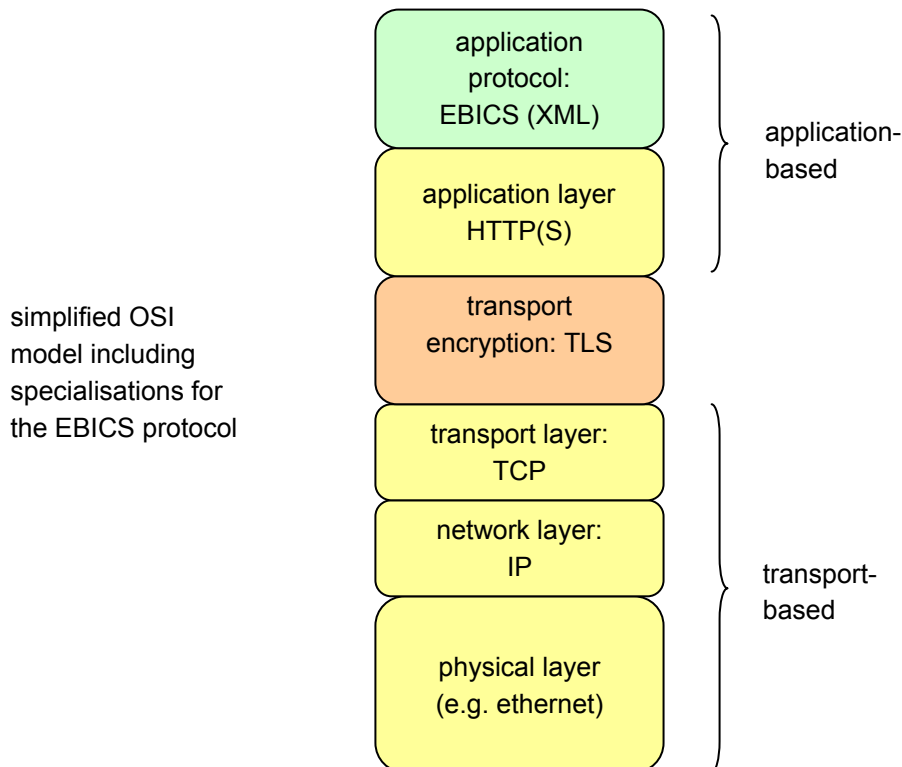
application protocol: EBICS (XML)

application layer HTTP(S)

application-based

simplified OSI model including specialisations for the EBICS protocol

transport encryption: TLS

transport layer: TCP

network layer: IP

transport-based

physical layer (e.g. ethernet)